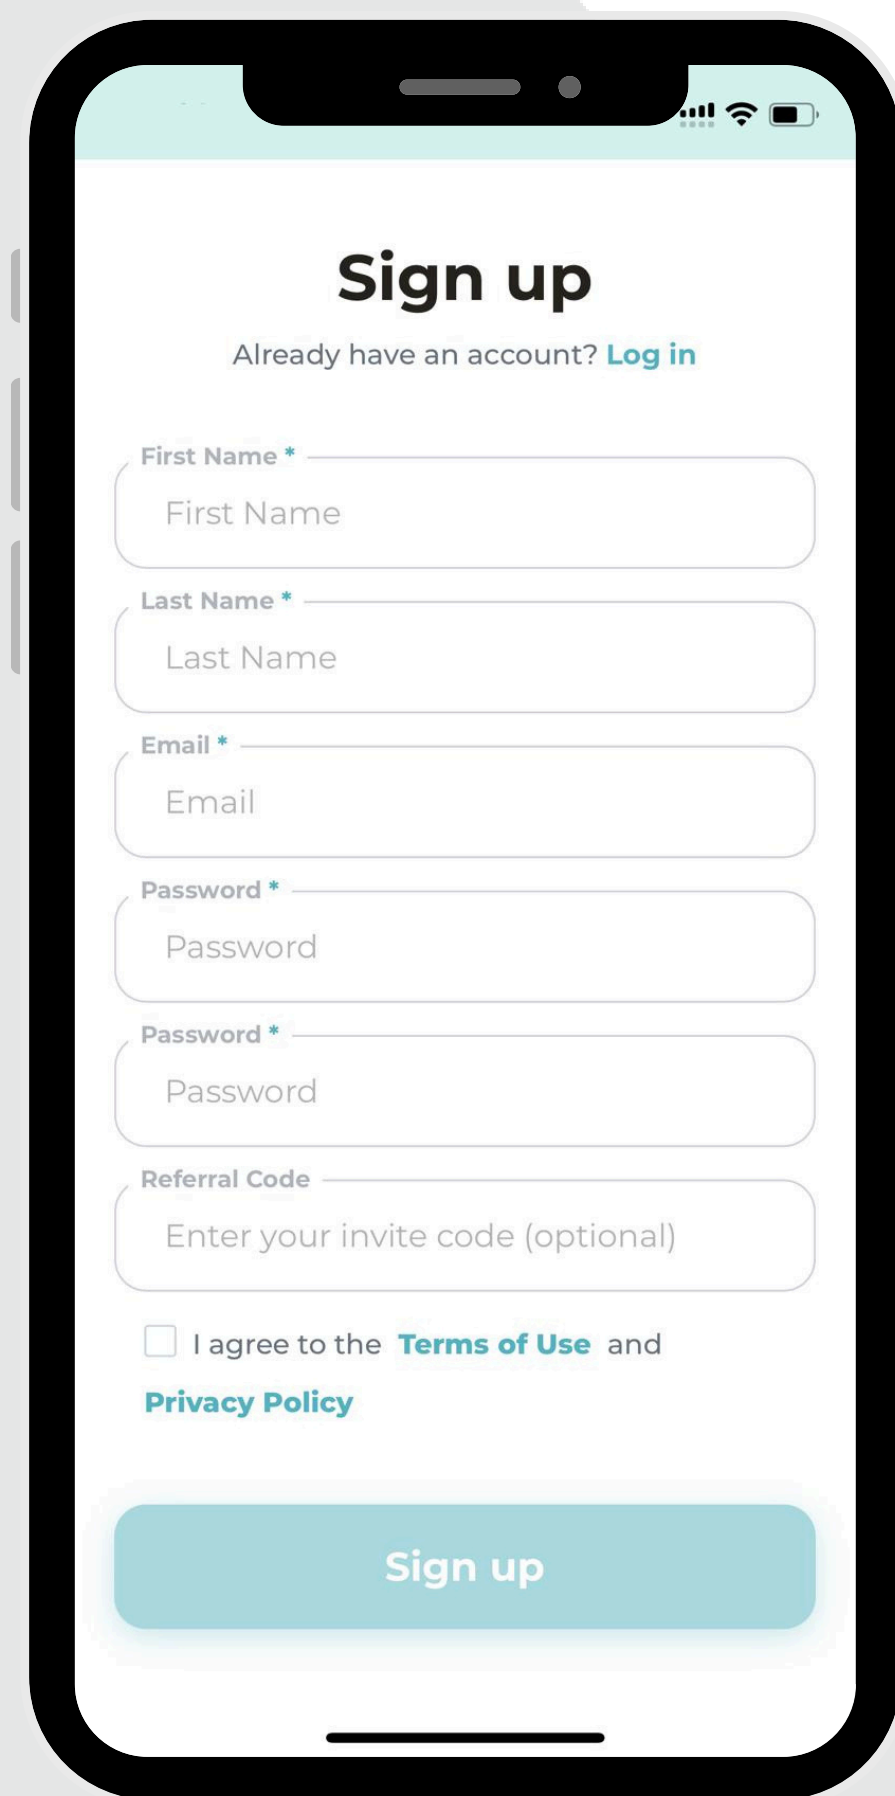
Sign up

Already have an account? Log in

First Name *

First Name

Last Name *

Last Name

Email *

Email

Password *

Password

Password *

Password

Referral Code

Enter your invite code (optional)

I agree to the Terms of Use and Privacy Policy

Sign up